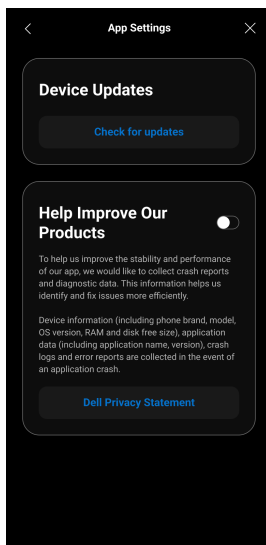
App Settings

Device Updates

Check for updates

Help Improve Our Products

To help us improve the stability and performance of our app, we would like to collect crash reports and diagnostic data. This information helps us identify and fix issues more efficiently.

Device information (including phone brand, model, OS version, RAM and disk free size), application data (including application name, version), crash logs and error reports are collected in the event of an application crash.

Dell Privacy Statement